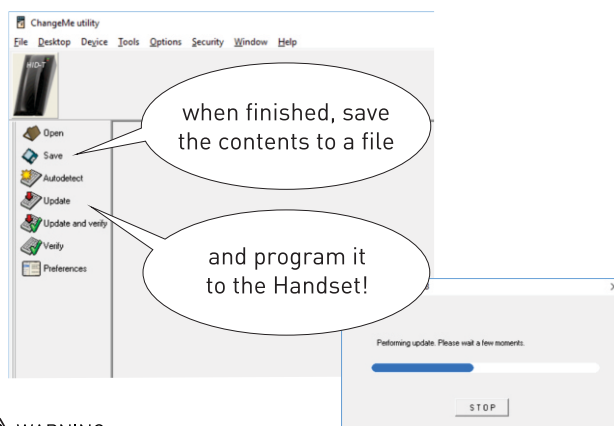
ChangeMe utility
File Desktop Device Tools Options Security Window Help

HID-T

Open
Save
Autodetect
Update
Update and verify
Verify
Preferences

when finished, save the contents to a file

and program it to the Handset!

Performing update. Please wait a few moments.

STOP

WARNING